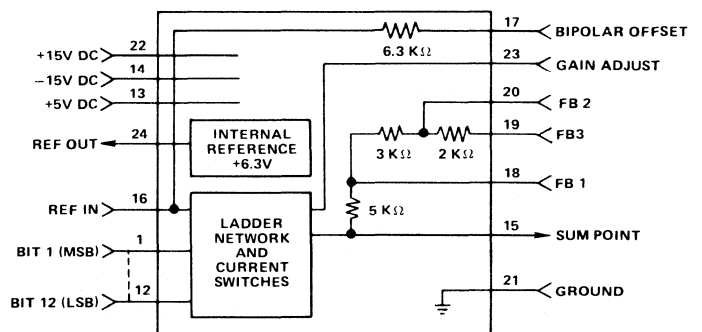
17 BIPOLAR OFFSET
6.3 K$\Omega$
+15V DC 22
–15V DC 14
+5V DC 13
23 GAIN ADJUST
20 FB 2
REF OUT 24
INTERNAL REFERENCE +6.3V
3 K$\Omega$ 2 K$\Omega$
19 FB3
18 FB 1
REF IN 16
5 K$\Omega$
LADDER NETWORK AND CURRENT SWITCHES
BIT 1 (MSB) 1
15 SUM POINT
BIT 12 (LSB) 12
21 GROUND